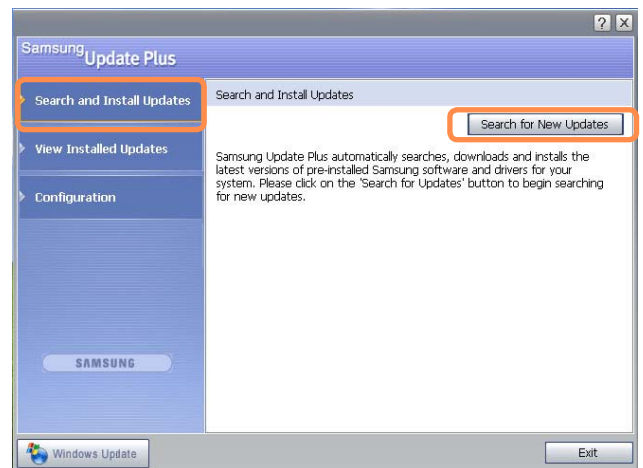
?
X

Samsung Update Plus

Search and Install Updates

View Installed Updates

Configuration

SAMSUNG

Search and Install Updates

Search for New Updates

Samsung Update Plus automatically searches, downloads and installs the latest versions of pre-installed Samsung software and drivers for your system. Please click on the 'Search for Updates' button to begin searching for new updates.

Windows Update

Exit